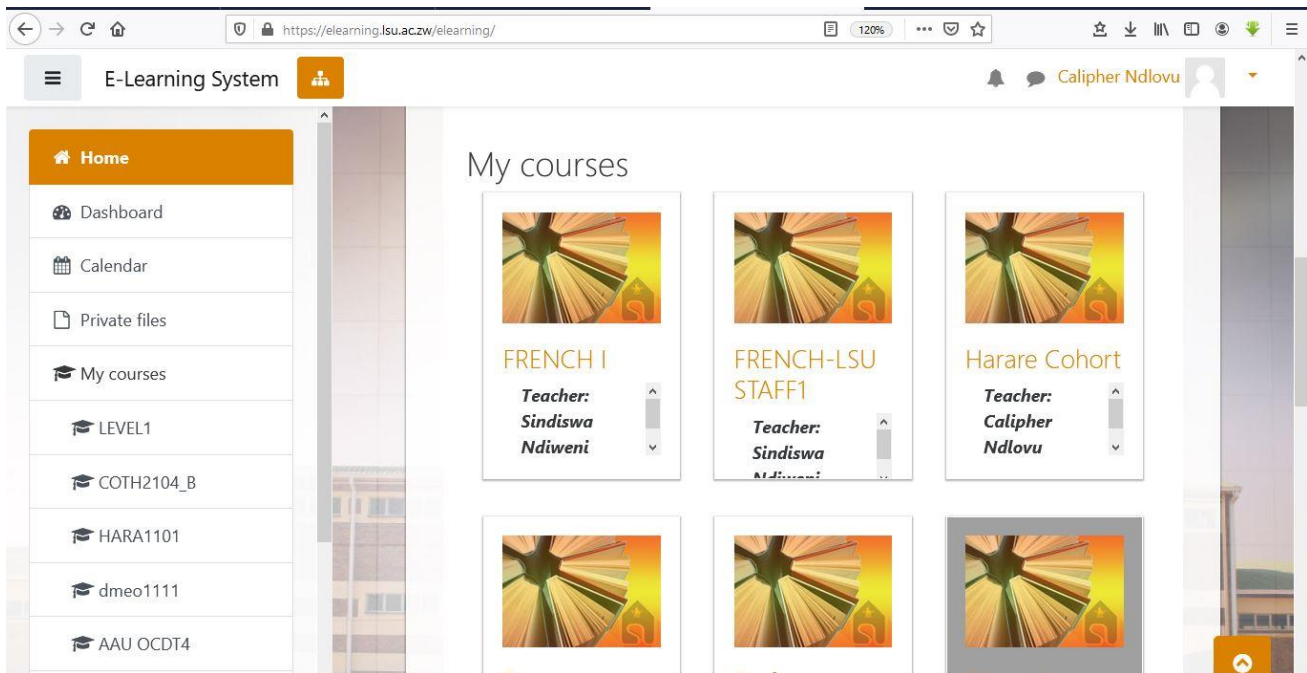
https://elearning.lsu.ac.zw/elearning/

120%

E-Learning System

Calipher Ndlovu

Home

Dashboard

Calendar

Private files

My courses

LEVEL1

COTH2104_B

HARA1101

dmeo1111

AAU OCDT4

My courses

FRENCH I

Teacher: Sindiswa Ndiweni

FRENCH-LSU STAFF1

Teacher: Sindiswa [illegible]

Harare Cohort

Teacher: Calipher Ndlovu